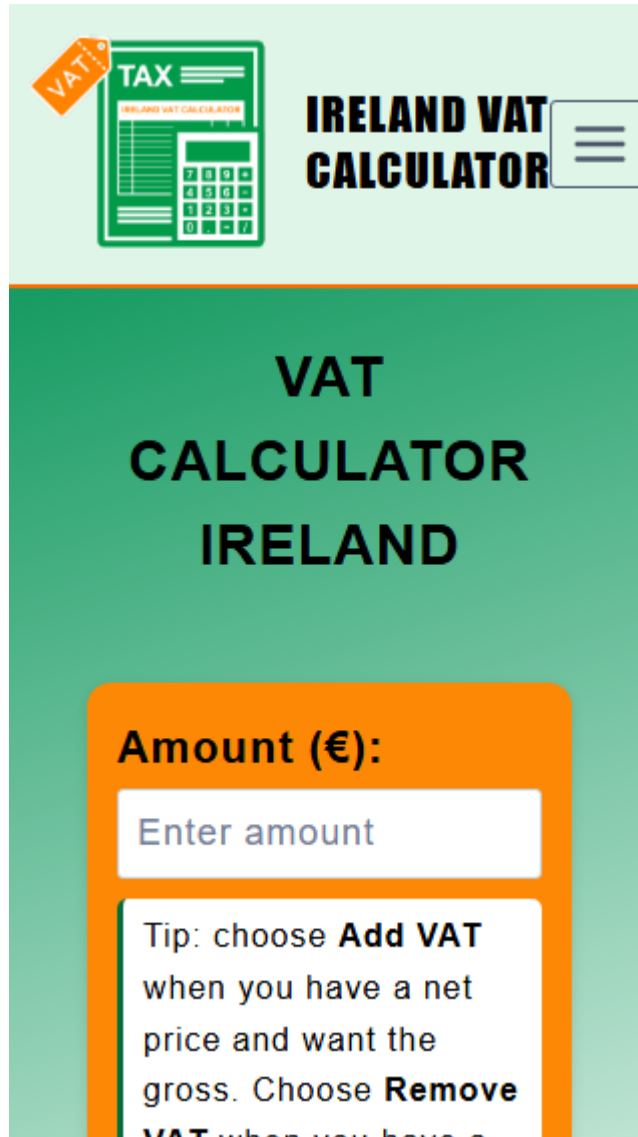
VAT

TAX

IRELAND VAT CALCULATOR

7 8 9 +
4 5 6 -
1 2 3 x
0 . = /

IRELAND VAT CALCULATOR

VAT CALCULATOR IRELAND

Amount (€):

Enter amount

Tip: choose **Add VAT** when you have a net price and want the gross. Choose **Remove** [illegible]